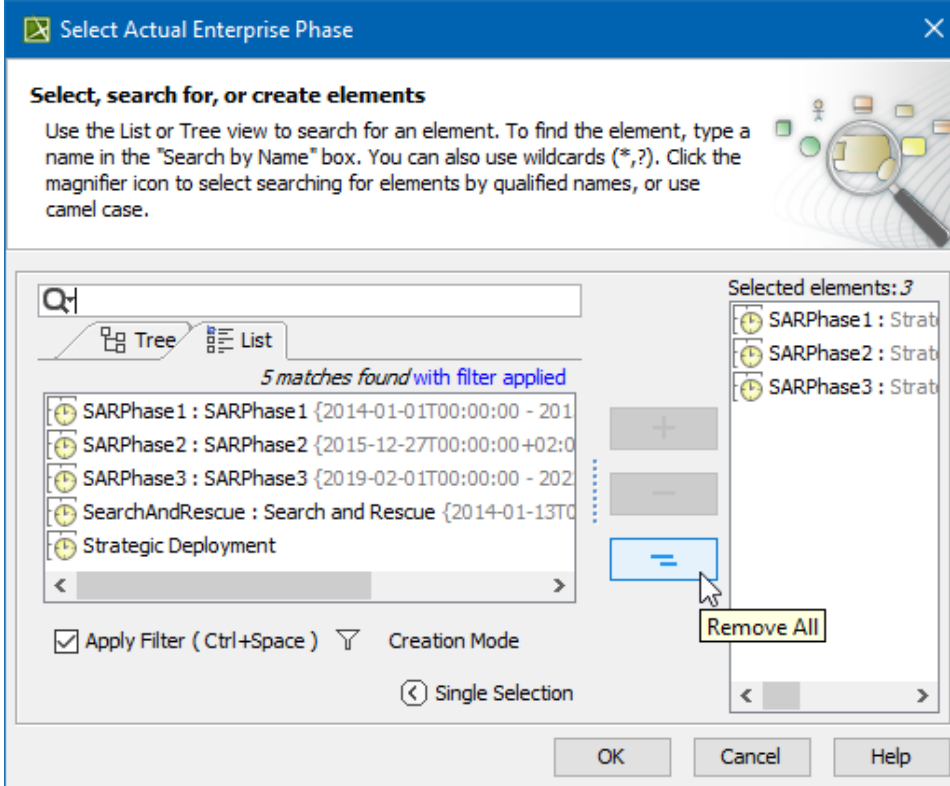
Select Actual Enterprise Phase

Select, search for, or create elements

Use the List or Tree view to search for an element. To find the element, type a name in the "Search by Name" box. You can also use wildcards (*,?). Click the magnifier icon to select searching for elements by qualified names, or use camel case.

Tree List

5 matches found with filter applied

SARPhase1 : SARPhase1 {2014-01-01T00:00:00 - 201
SARPhase2 : SARPhase2 {2015-12-27T00:00:00+02:0
SARPhase3 : SARPhase3 {2019-02-01T00:00:00 - 202
SearchAndRescue : Search and Rescue {2014-01-13T0
Strategic Deployment

Apply Filter ( Ctrl+Space ) Creation Mode

Single Selection

+
−
=

Remove All

Selected elements: 3

SARPhase1 : Strat
SARPhase2 : Strat
SARPhase3 : Strat

OK Cancel Help